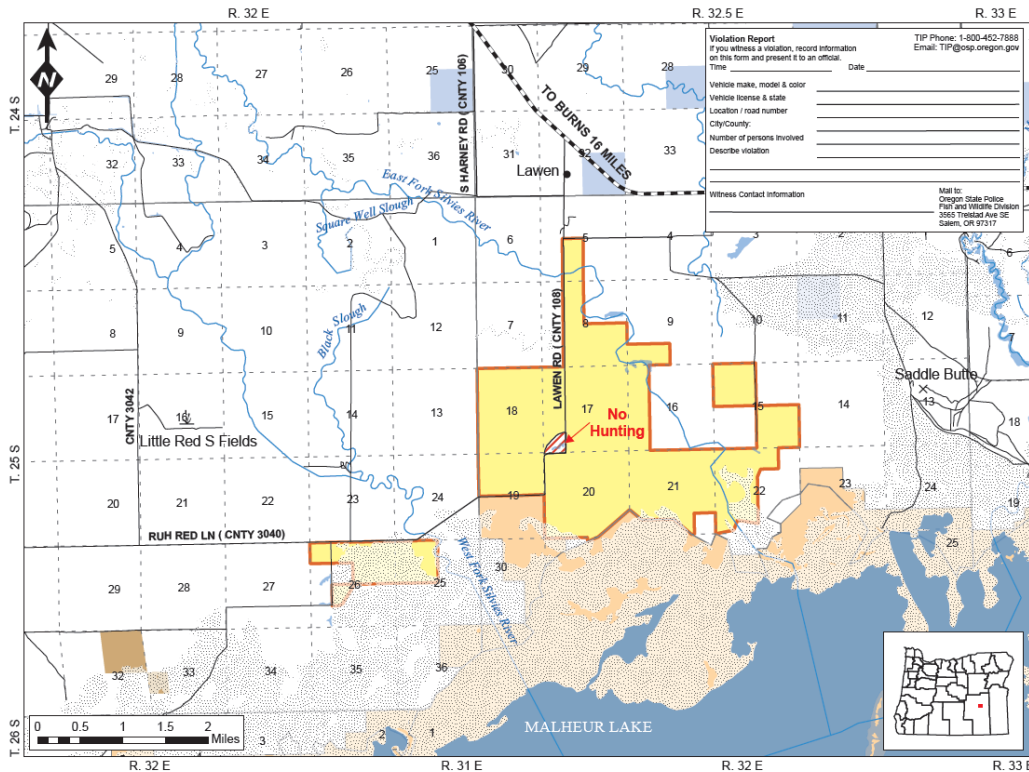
R. 32 E
R. 32.5 E
R. 33 E
N
T. 24 S
T. 25 S
T. 26 S

Violation Report
If you witness a violation, record information on this form and present it to an official.
TIP Phone: 1-800-452-7888
Email: TIP@osp.oregon.gov
Time
Date
Vehicle make, model & color
Vehicle license & state
Location / road number
City/County:
Number of persons involved
Describe violation
Witness Contact Information
Mail to:
Oregon State Police
Fish and Wildlife Division
3565 Trelstad Ave SE
Salem, OR 97317

29 28 27 26 25 30 29 28
32 33 34 35 36 31 32 33
S HARNEY RD (CNTY 106)
TO BURNS 16 MILES
Lawen
East Fork Silvies River
Square Well Slough
5 4 3 2 1 6 5 4 2 6
Black Slough
8 9 10 11 12 7 8 9 10 11 12 7
LAWEN RD (CNTY 108)
Saddle Butte
13
CNTY 3042
17 16 15 14 13 18 17 16 15 14 18
Little Red S Fields
No Hunting
T. 25 S
20 21 22 23 24 19 20 21 22 23 24 19
RUH RED LN (CNTY 3040)
West Fork Silvies River
25
29 28 27 26 25 30
32 33 34 35 36
1
2
3
MALHEUR LAKE
0 0.5 1 1.5 2 Miles
R. 32 E
R. 31 E
R. 32 E
R. 33 E